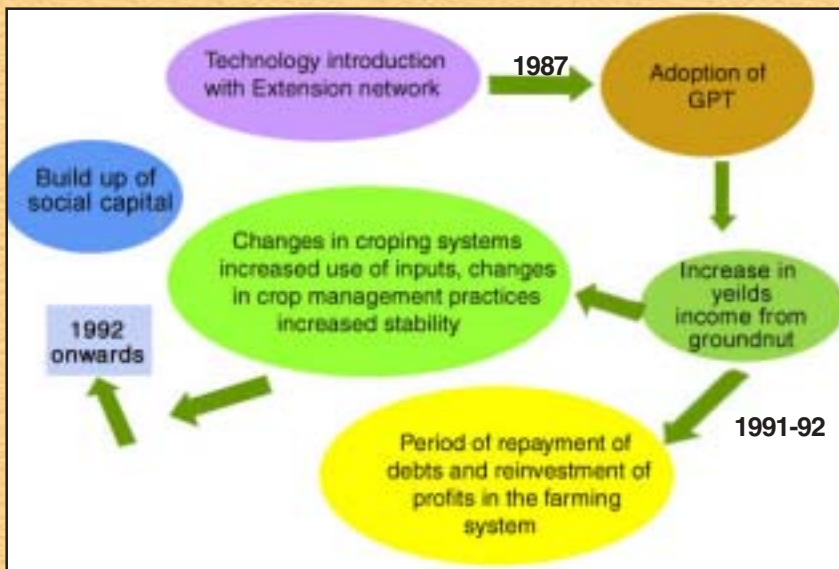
Technology introduction with Extension network

1987

Adoption of GPT

Build up of social capital

Changes in croping systems increased use of inputs, changes in crop management practices increased stability

Increase in yeilds income from groundnut

1992 onwards

1991-92

Period of repayment of debts and reinvestment of profits in the farming system